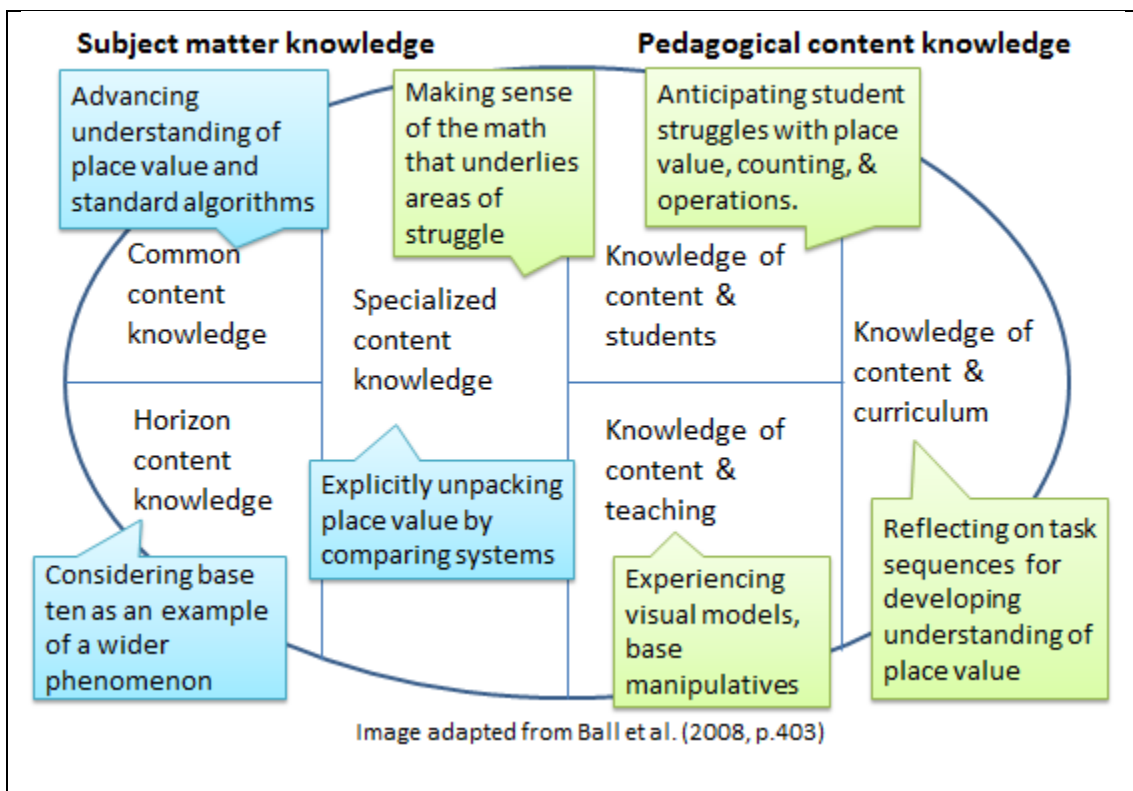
Subject matter knowledge

Pedagogical content knowledge

Advancing understanding of place value and standard algorithms

Making sense of the math that underlies areas of struggle

Anticipating student struggles with place value, counting, & operations.

Common content knowledge

Specialized content knowledge

Knowledge of content & students

Knowledge of content & curriculum

Horizon content knowledge

Knowledge of content & teaching

Explicitly unpacking place value by comparing systems

Reflecting on task sequences for developing understanding of place value

Considering base ten as an example of a wider phenomenon

Experiencing visual models, base manipulatives

Image adapted from Ball et al. (2008, p.403)